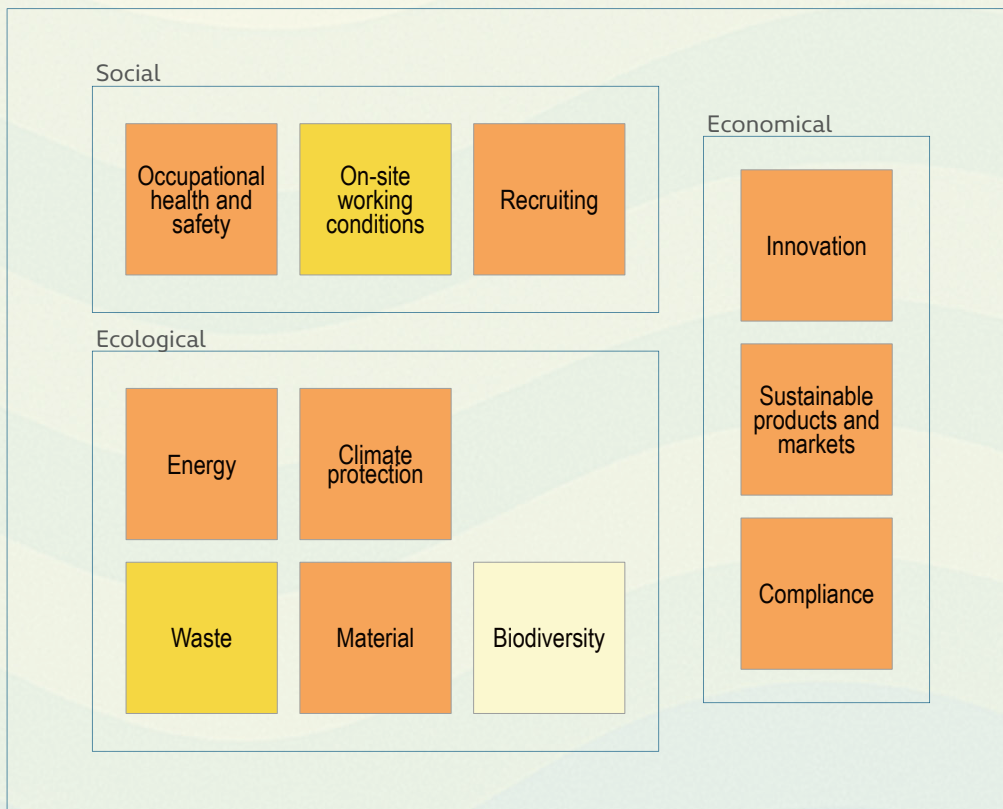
Social

Occupational health and safety

On-site working conditions

Recruiting

Economical

Innovation

Sustainable products and markets

Compliance

Ecological

Energy

Climate protection

Waste

Material

Biodiversity